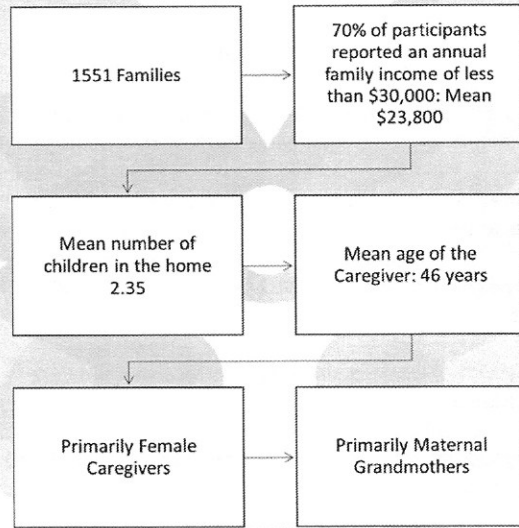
1551 Families

70% of participants reported an annual family income of less than \$30,000: Mean \$23,800

Mean number of children in the home 2.35

Mean age of the Caregiver: 46 years

Primarily Female Caregivers

Primarily Maternal Grandmothers